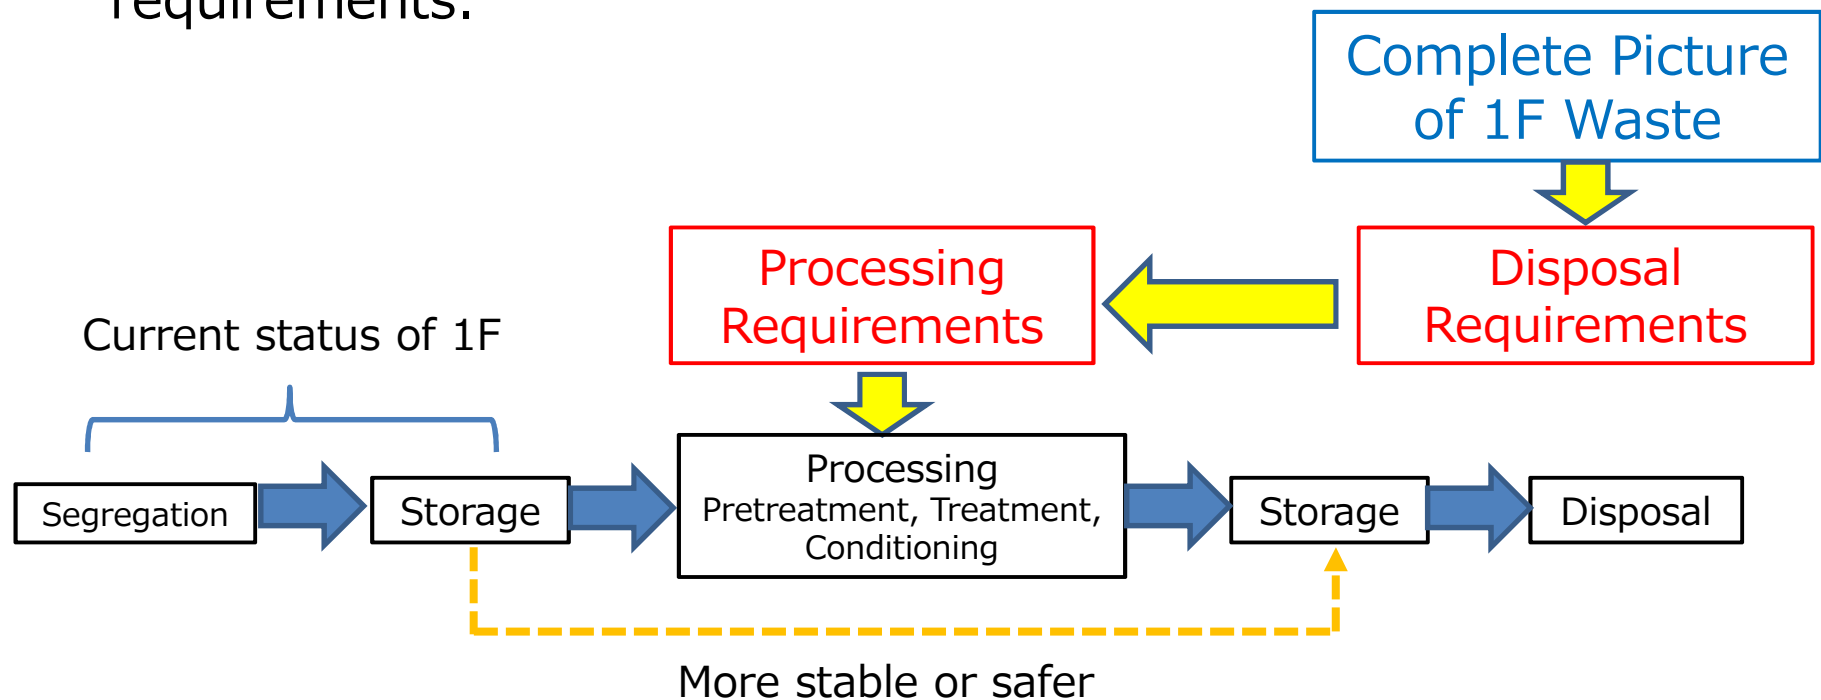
requirements.

Complete Picture of 1F Waste

Processing Requirements

Disposal Requirements

Current status of 1F

Segregation

Storage

Processing
Pretreatment, Treatment, Conditioning

Storage

Disposal

More stable or safer